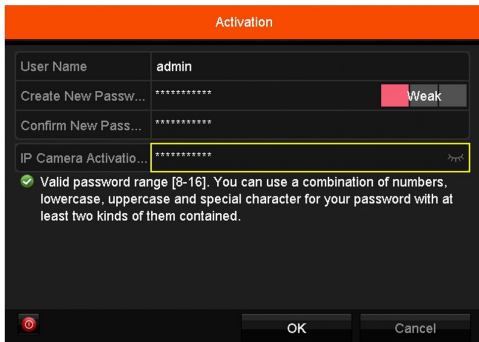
Activation

User Name admin

Create New Passw... *********** Weak

Confirm New Pass... ***********

IP Camera Activatio... ***********

Valid password range [8-16]. You can use a combination of numbers, lowercase, uppercase and special character for your password with at least two kinds of them contained.

OK Cancel